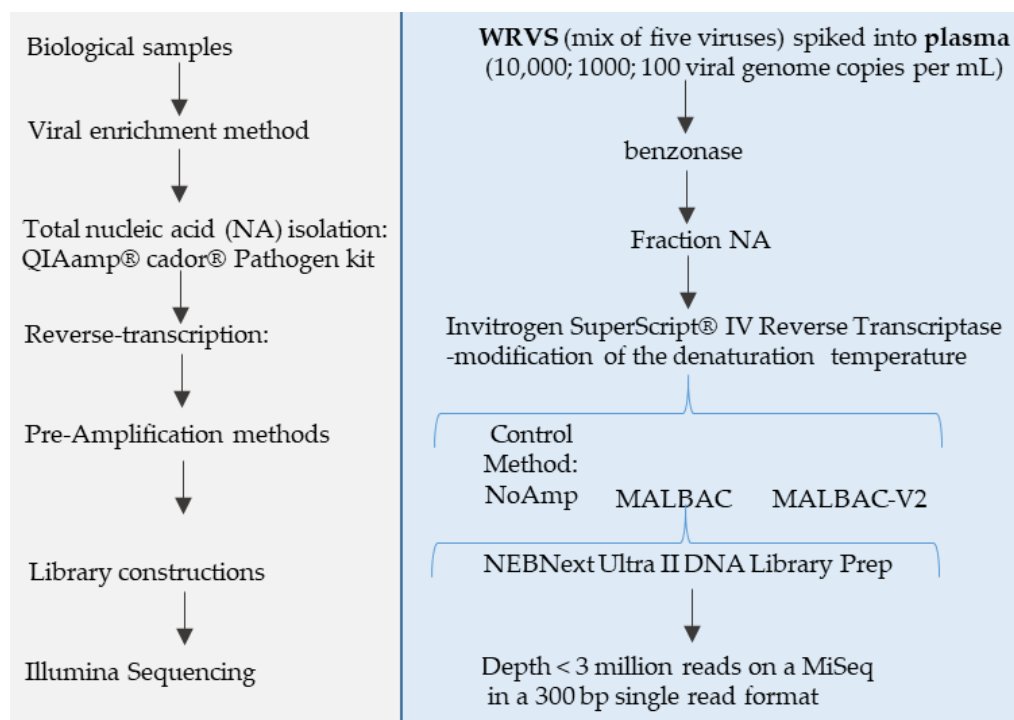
Biological samples

Viral enrichment method

Total nucleic acid (NA) isolation: QIAamp® cador® Pathogen kit

Reverse-transcription:

Pre-Amplification methods

Library constructions

Illumina Sequencing

**WRVS** (mix of five viruses) spiked into **plasma** (10,000; 1000; 100 viral genome copies per mL)

benzonase

Fraction NA

Invitrogen SuperScript® IV Reverse Transcriptase -modification of the denaturation temperature

Control Method: NoAmp

MALBAC

MALBAC-V2

NEBNext Ultra II DNA Library Prep

Depth < 3 million reads on a MiSeq in a 300 bp single read format